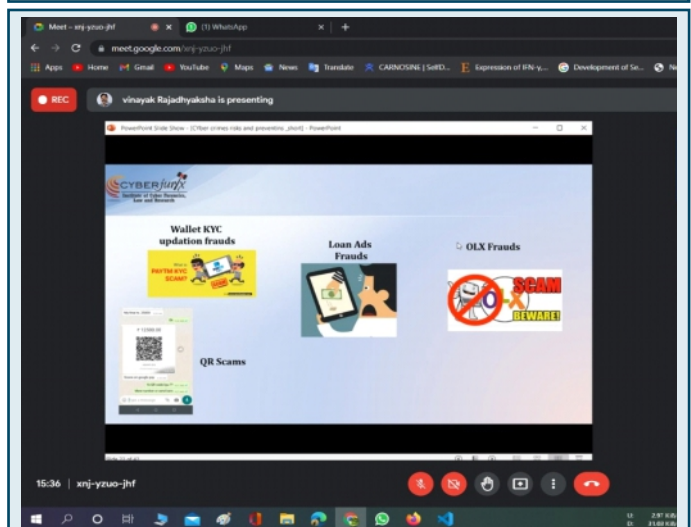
Meet - xnj-yzuo-jhf
(1) WhatsApp
meet.google.com/xnj-yzuo-jhf
Apps Home Gmail YouTube Maps News Translate CARNOSINE | SelfD... Expression of IFN-γ... Development of Se...

REC
vinayak Rajadhyaksha is presenting

PowerPoint Slide Show - [Cyber crimes role and preventive_short] - PowerPoint

CYBERfunfx
Institute of Cyber Forensics, Law and Research

Wallet KYC updation frauds

PAYTM KYC SCAM?

Loan Ads Frauds

OLX Frauds

SCAM
O-X
BEWARE!

₹ 12500.00

QR Scams

15:36 | xnj-yzuo-jhf